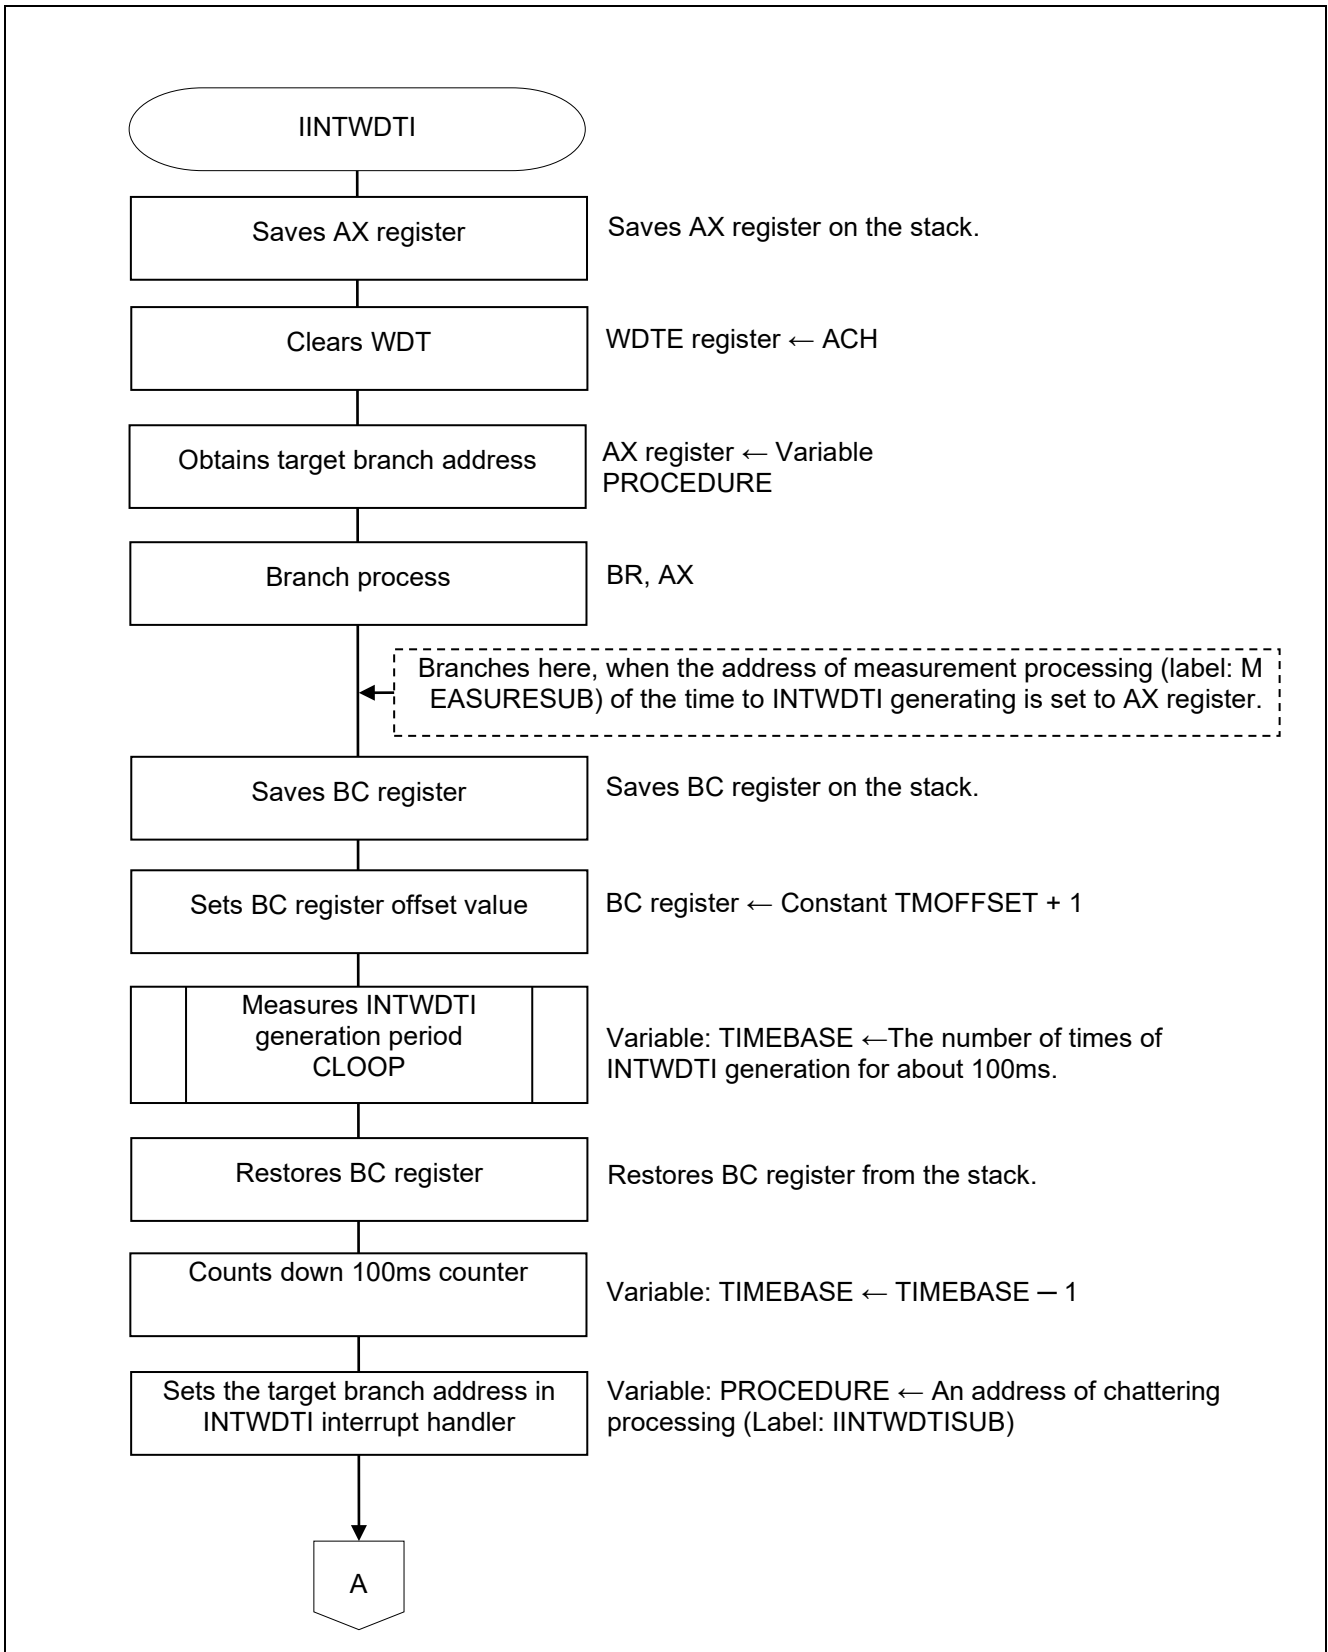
IINTWDTI

Saves AX register

Saves AX register on the stack.

Clears WDT

WDTE register ← ACH

Obtains target branch address

AX register ← Variable PROCEDURE

Branch process

BR, AX

Branches here, when the address of measurement processing (label: M EASURESUB) of the time to INTWDTI generating is set to AX register.

Saves BC register

Saves BC register on the stack.

Sets BC register offset value

BC register ← Constant TMOFFSET + 1

Measures INTWDTI generation period CLOOP

Variable: TIMEBASE ←The number of times of INTWDTI generation for about 100ms.

Restores BC register

Restores BC register from the stack.

Counts down 100ms counter

Variable: TIMEBASE ← TIMEBASE − 1

Sets the target branch address in INTWDTI interrupt handler

Variable: PROCEDURE ← An address of chattering processing (Label: IINTWDTISUB)

A